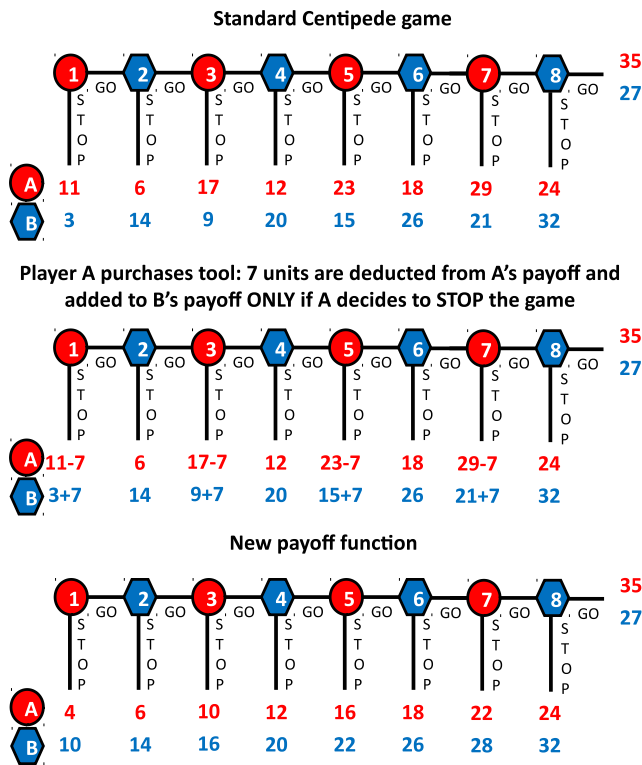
Standard Centipede game

1 GO 2 GO 3 GO 4 GO 5 GO 6 GO 7 GO 8 GO 35
27

STOP STOP STOP STOP STOP STOP STOP STOP

A 11 6 17 12 23 18 29 24
B 3 14 9 20 15 26 21 32

Player A purchases tool: 7 units are deducted from A's payoff and added to B's payoff ONLY if A decides to STOP the game

1 GO 2 GO 3 GO 4 GO 5 GO 6 GO 7 GO 8 GO 35
27

STOP STOP STOP STOP STOP STOP STOP STOP

A 11-7 6 17-7 12 23-7 18 29-7 24
B 3+7 14 9+7 20 15+7 26 21+7 32

New payoff function

1 GO 2 GO 3 GO 4 GO 5 GO 6 GO 7 GO 8 GO 35
27

STOP STOP STOP STOP STOP STOP STOP STOP

A 4 6 10 12 16 18 22 24
B 10 14 16 20 22 26 28 32